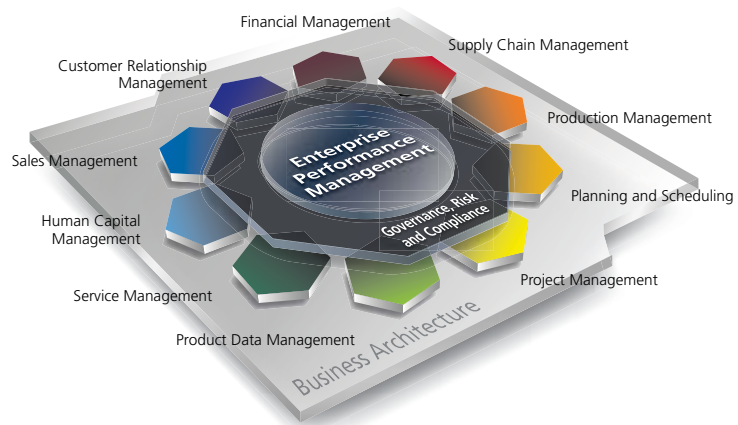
Financial Management

Supply Chain Management

Customer Relationship Management

Production Management

Sales Management

Enterprise Performance Management

Planning and Scheduling

Governance, Risk and Compliance

Human Capital Management

Project Management

Service Management

Product Data Management

Business Architecture